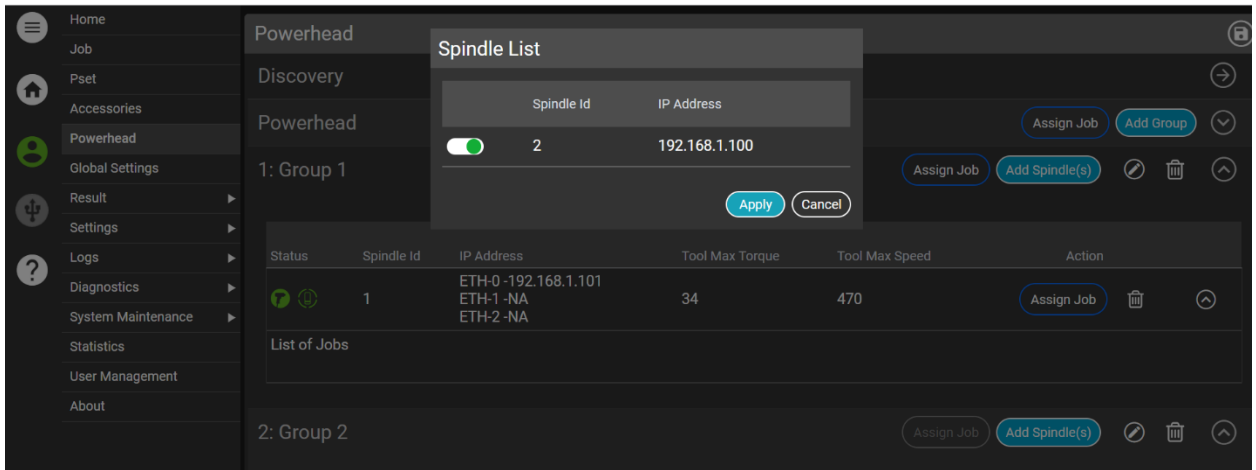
Home
Job
Pset
Accessories
Powerhead
Global Settings
Result
Settings
Logs
Diagnostics
System Maintenance
Statistics
User Management
About

Powerhead

Discovery

Powerhead

Assign Job Add Group

1: Group 1

Assign Job Add Spindle(s)

Spindle List

| | Spindle Id | IP Address |
|---|---|---|
| | 2 | 192.168.1.100 |

Apply Cancel

| Status | Spindle Id | IP Address | Tool Max Torque | Tool Max Speed | Action |
|---|---|---|---|---|---|
| | 1 | ETH-0 -192.168.1.101 ETH-1 -NA ETH-2 -NA | 34 | 470 | Assign Job |

List of Jobs

2: Group 2

Assign Job Add Spindle(s)